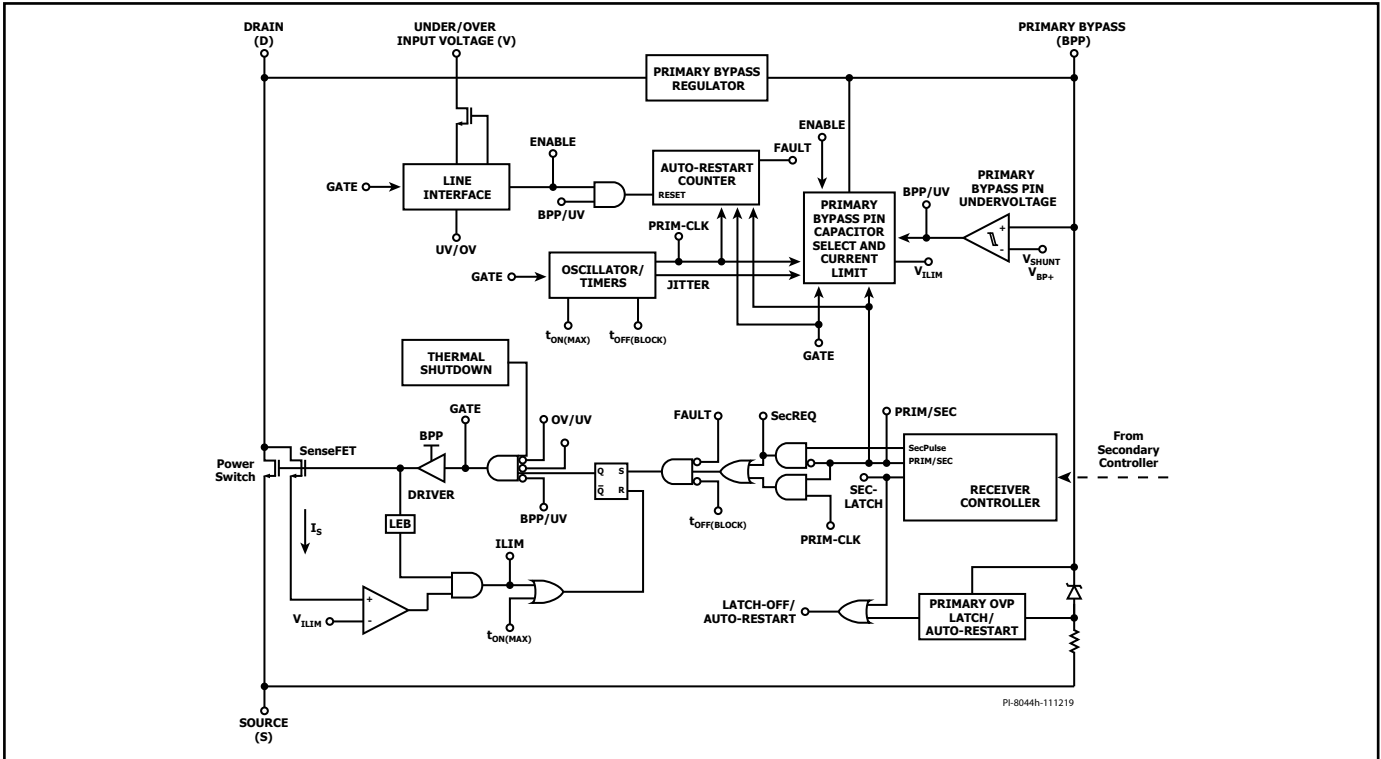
DRAIN
(D)

UNDER/OVER
INPUT VOLTAGE (V)

PRIMARY BYPASS
(BPP)

PRIMARY BYPASS
REGULATOR

ENABLE

ENABLE

FAULT

AUTO-RESTART
COUNTER
RESET

GATE

LINE
INTERFACE

BPP/UV

UV/OV

PRIMARY
BYPASS PIN
CAPACITOR
SELECT AND
CURRENT
LIMIT

BPP/UV

PRIMARY
BYPASS PIN
UNDERVOLTAGE

PRIM-CLK

$V_{ILIM}$

$V_{SHUNT}$
$V_{BP+}$

GATE

OSCILLATOR/
TIMERS

JITTER

$t_{ON(MAX)}$

$t_{OFF(BLOCK)}$

GATE

THERMAL
SHUTDOWN

GATE

OV/UV

FAULT

SecREQ

PRIM/SEC

BPP

Power
Switch

SenseFET

DRIVER

BPP/UV

Q S
$\bar{Q}$ R

$t_{OFF(BLOCK)}$

SecPulse
PRIM/SEC

SEC-
LATCH

RECEIVER
CONTROLLER

From
Secondary
Controller

PRIM-CLK

$I_S$

LEB

ILIM

$V_{ILIM}$

$t_{ON(MAX)}$

LATCH-OFF/
AUTO-RESTART

PRIMARY OVP
LATCH/
AUTO-RESTART

SOURCE
(S)

PI-8044h-111219